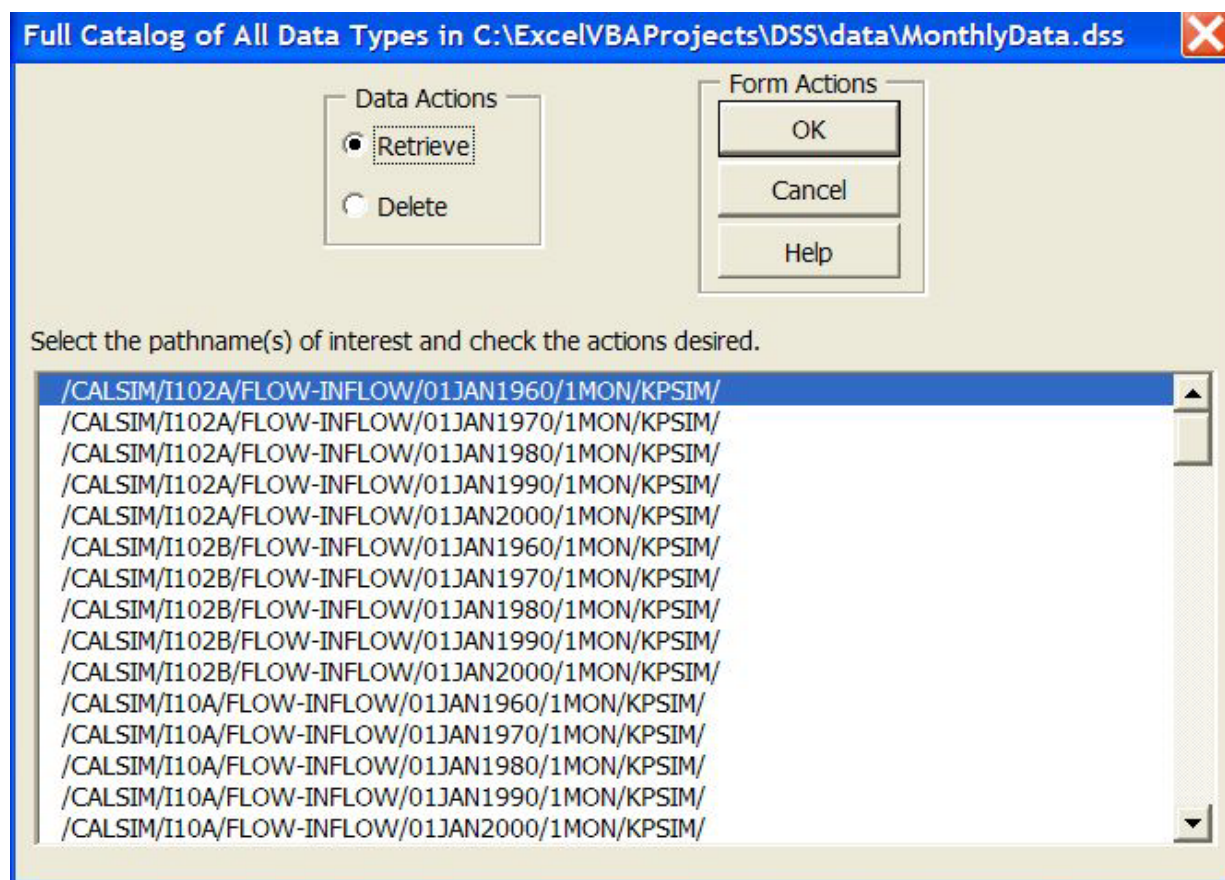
Full Catalog of All Data Types in C:\ExcelVBAProjects\DSS\data\MonthlyData.dss

Data Actions
Retrieve
Delete

Form Actions
OK
Cancel
Help

Select the pathname(s) of interest and check the actions desired.

/CALSIM/I102A/FLOW-INFLOW/01JAN1960/1MON/KPSIM/
/CALSIM/I102A/FLOW-INFLOW/01JAN1970/1MON/KPSIM/
/CALSIM/I102A/FLOW-INFLOW/01JAN1980/1MON/KPSIM/
/CALSIM/I102A/FLOW-INFLOW/01JAN1990/1MON/KPSIM/
/CALSIM/I102A/FLOW-INFLOW/01JAN2000/1MON/KPSIM/
/CALSIM/I102B/FLOW-INFLOW/01JAN1960/1MON/KPSIM/
/CALSIM/I102B/FLOW-INFLOW/01JAN1970/1MON/KPSIM/
/CALSIM/I102B/FLOW-INFLOW/01JAN1980/1MON/KPSIM/
/CALSIM/I102B/FLOW-INFLOW/01JAN1990/1MON/KPSIM/
/CALSIM/I102B/FLOW-INFLOW/01JAN2000/1MON/KPSIM/
/CALSIM/I10A/FLOW-INFLOW/01JAN1960/1MON/KPSIM/
/CALSIM/I10A/FLOW-INFLOW/01JAN1970/1MON/KPSIM/
/CALSIM/I10A/FLOW-INFLOW/01JAN1980/1MON/KPSIM/
/CALSIM/I10A/FLOW-INFLOW/01JAN1990/1MON/KPSIM/
/CALSIM/I10A/FLOW-INFLOW/01JAN2000/1MON/KPSIM/